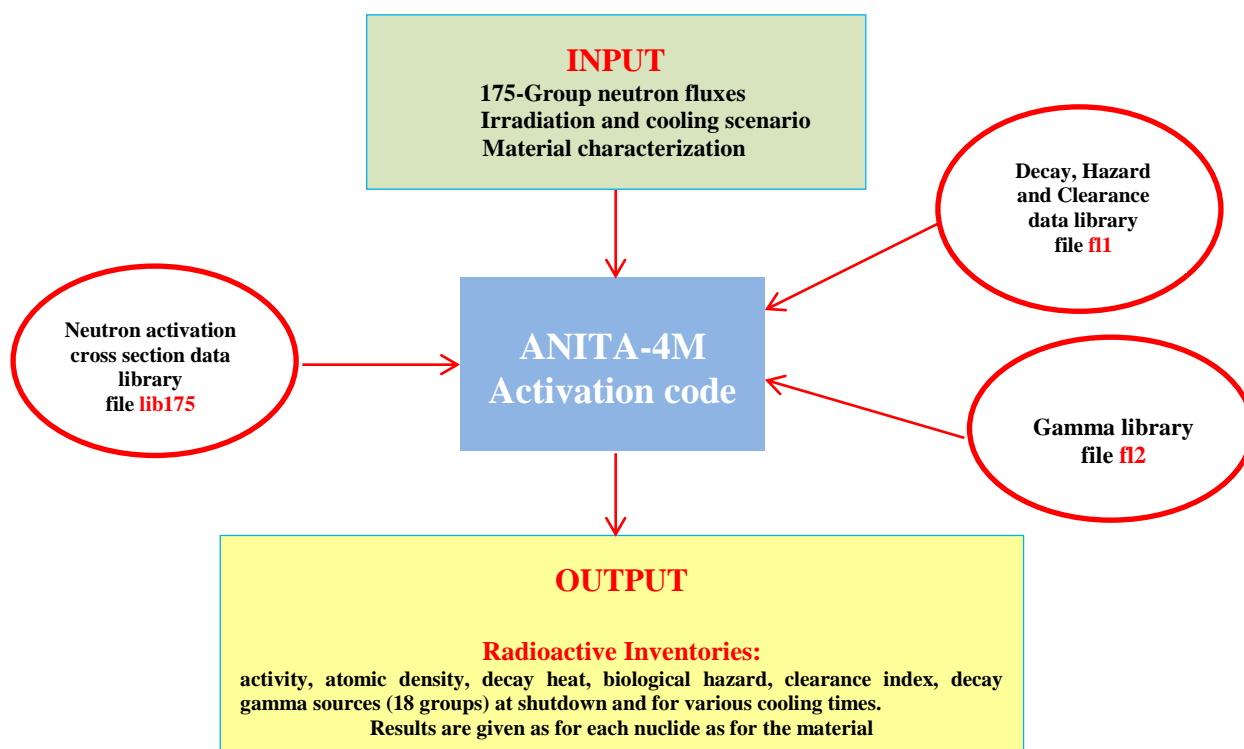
INPUT
175-Group neutron fluxes
Irradiation and cooling scenario
Material characterization

Decay, Hazard and Clearance data library file fl1

Neutron activation cross section data library file lib175

ANITA-4M Activation code

Gamma library file fl2

OUTPUT

Radioactive Inventories:
activity, atomic density, decay heat, biological hazard, clearance index, decay gamma sources (18 groups) at shutdown and for various cooling times.
Results are given as for each nuclide as for the material